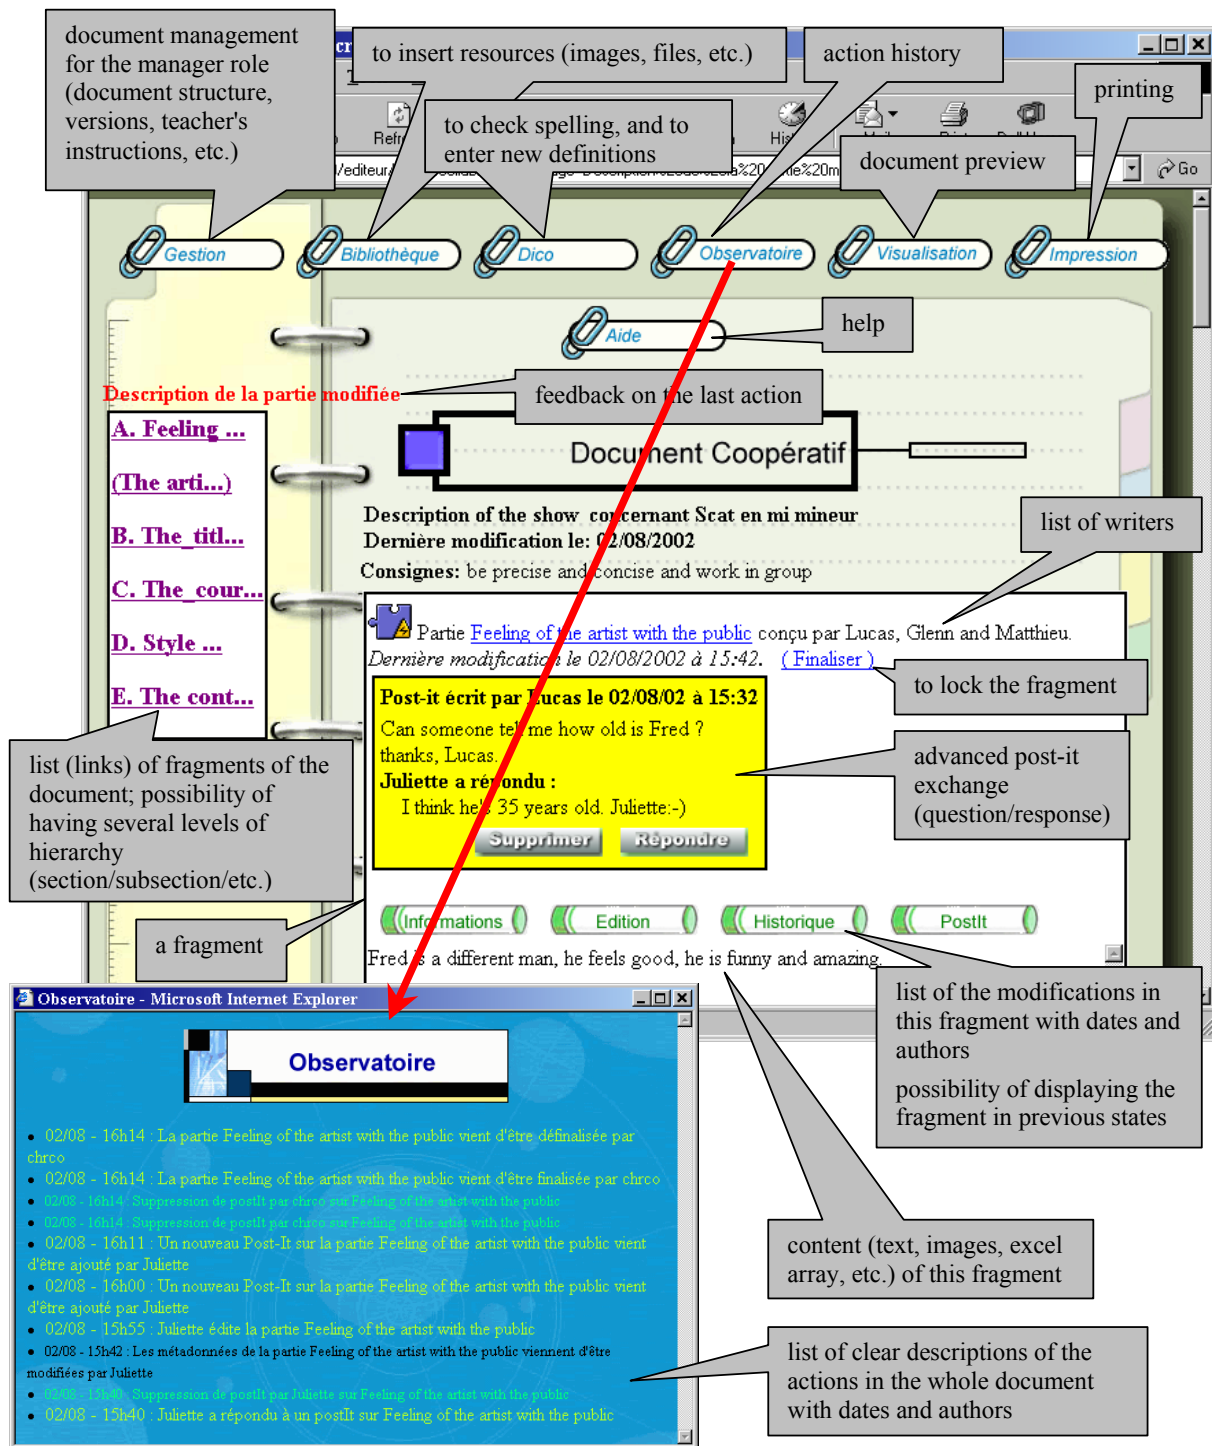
document management for the manager role (document structure, versions, teacher's instructions, etc.)

to insert resources (images, files, etc.)

action history

printing

to check spelling, and to enter new definitions

document preview

Go

Gestion

Bibliothèque

Dico

Observatoire

Visualisation

Impression

Aide

help

Description de la partie modifiée

feedback on the last action

Document Coopératif

A. Feeling ...

(The arti...)

B. The_titl...

C. The_cour...

D. Style ...

E. The cont...

Description of the show concernant Scat en mi mineur
Dernière modification le: 02/08/2002
Consignes: be precise and concise and work in group

list of writers

Partie Feeling of the artist with the public conçu par Lucas, Glenn and Matthieu.
Dernière modification le 02/08/2002 à 15:42. ( Finaliser )

to lock the fragment

Post-it écrit par Lucas le 02/08/02 à 15:32
Can someone tell me how old is Fred ?
thanks, Lucas.
Juliette a répondu :
I think he's 35 years old. Juliette:-)

Supprimer Répondre

advanced post-it exchange (question/response)

list (links) of fragments of the document; possibility of having several levels of hierarchy (section/subsection/etc.)

Informations Edition Historique PostIt

a fragment

Fred is a different man, he feels good, he is funny and amazing.

Observatoire - Microsoft Internet Explorer

Observatoire

list of the modifications in this fragment with dates and authors

possibility of displaying the fragment in previous states

• 02/08 - 16h14 : La partie Feeling of the artist with the public vient d'être définalisée par chrco
• 02/08 - 16h14 : La partie Feeling of the artist with the public vient d'être finalisée par chrco
• 02/08 - 16h14 : Suppression de postIt par chrco sur Feeling of the artist with the public
• 02/08 - 16h14 : Suppression de postIt par chrco sur Feeling of the artist with the public
• 02/08 - 16h11 : Un nouveau Post-It sur la partie Feeling of the artist with the public vient d'être ajouté par Juliette
• 02/08 - 16h00 : Un nouveau Post-It sur la partie Feeling of the artist with the public vient d'être ajouté par Juliette
• 02/08 - 15h55 : Juliette édite la partie Feeling of the artist with the public
• 02/08 - 15h42 : Les métadonnées de la partie Feeling of the artist with the public viennent d'être modifiées par Juliette
• 02/08 - 15h40 : Suppression de postIt par Juliette sur Feeling of the artist with the public
• 02/08 - 15h40 : Juliette a répondu à un postIt sur Feeling of the artist with the public

content (text, images, excel array, etc.) of this fragment

list of clear descriptions of the actions in the whole document with dates and authors